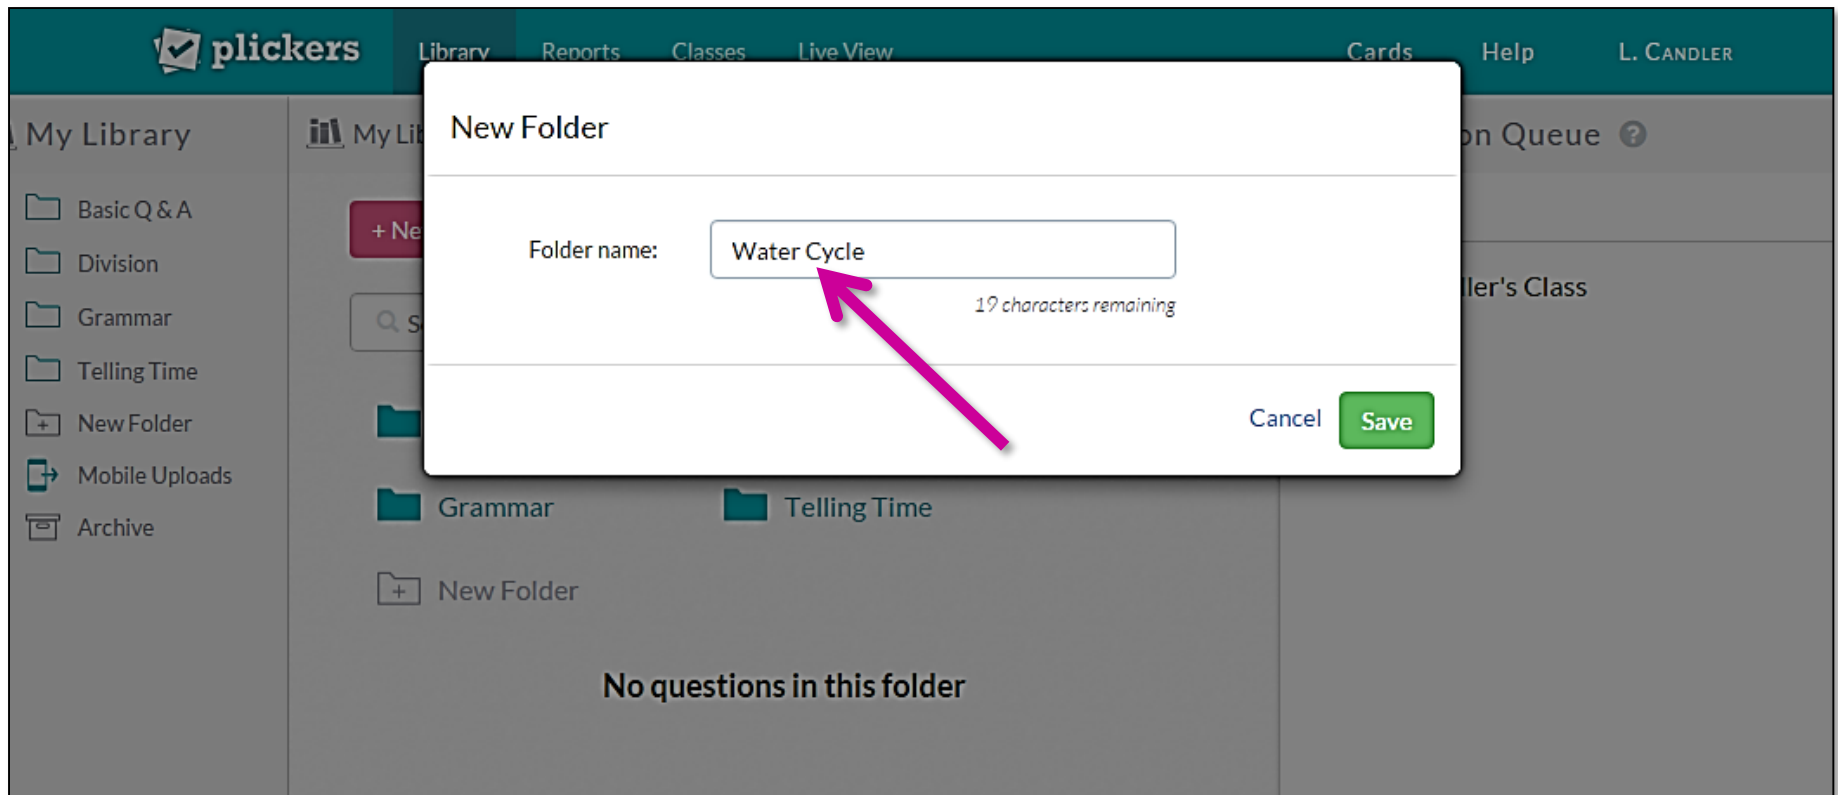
plickers Library Reports Classes Live View Cards Help L. CANDLER

My Library

Basic Q & A
Division
Grammar
Telling Time
New Folder
Mobile Uploads
Archive

My Li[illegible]

+ Ne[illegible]

S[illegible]

New Folder

Folder name: Water Cycle

19 characters remaining

Cancel Save

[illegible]on Queue

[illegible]ler's Class

Grammar
Telling Time
New Folder

No questions in this folder